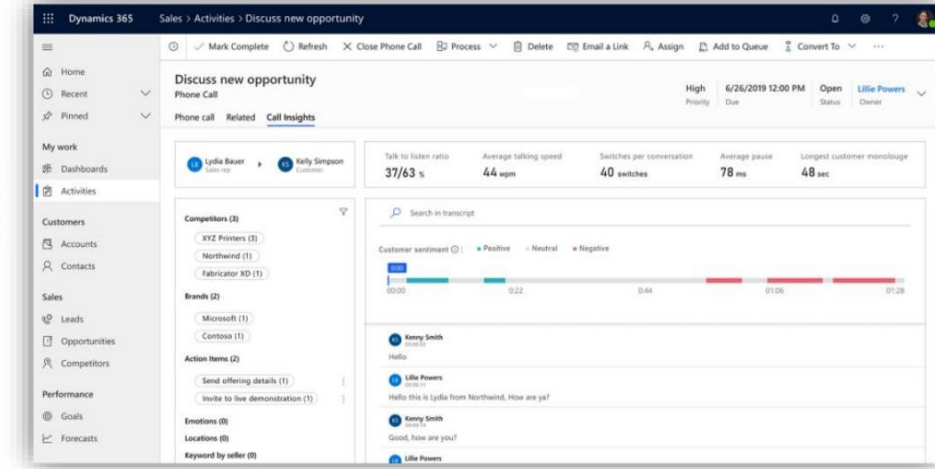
Dynamics 365

Sales > Activities > Discuss new opportunity

Mark Complete Refresh Close Phone Call Process Delete Email a Link Assign Add to Queue Convert To ···

Home
Recent
Pinned

My work
Dashboards
Activities

Customers
Accounts
Contacts

Sales
Leads
Opportunities
Competitors

Performance
Goals
Forecasts

Discuss new opportunity
Phone Call

High
Priority

6/26/2019 12:00 PM
Due

Open
Status

Lillie Powers
Owner

Phone call Related Call Insights

LB Lydia Bauer
Sales rep

KS Kelly Simpson
Customer

Talk to listen ratio
37/63 %

Average talking speed
44 wpm

Switches per conversation
40 switches

Average pause
78 ms

Longest customer monolouge
48 sec

Competitors (3)
XYZ Printers (3)
Northwind (1)
Fabricator XD (1)

Brands (2)
Microsoft (1)
Contoso (1)

Action Items (2)
Send offering details (1)
Invite to live demonstration (1)

Emotions (0)
Locations (0)
Keyword by seller (0)

Search in transcript

Customer sentiment: • Positive • Neutral • Negative

0:00
00:00 0:22 0:44 01:06 01:28

Kenny Smith
Hello

Lillie Powers
Hello this is Lydia from Northwind, How are ya?

Kenny Smith
Good, how are you?

Lillie Powers